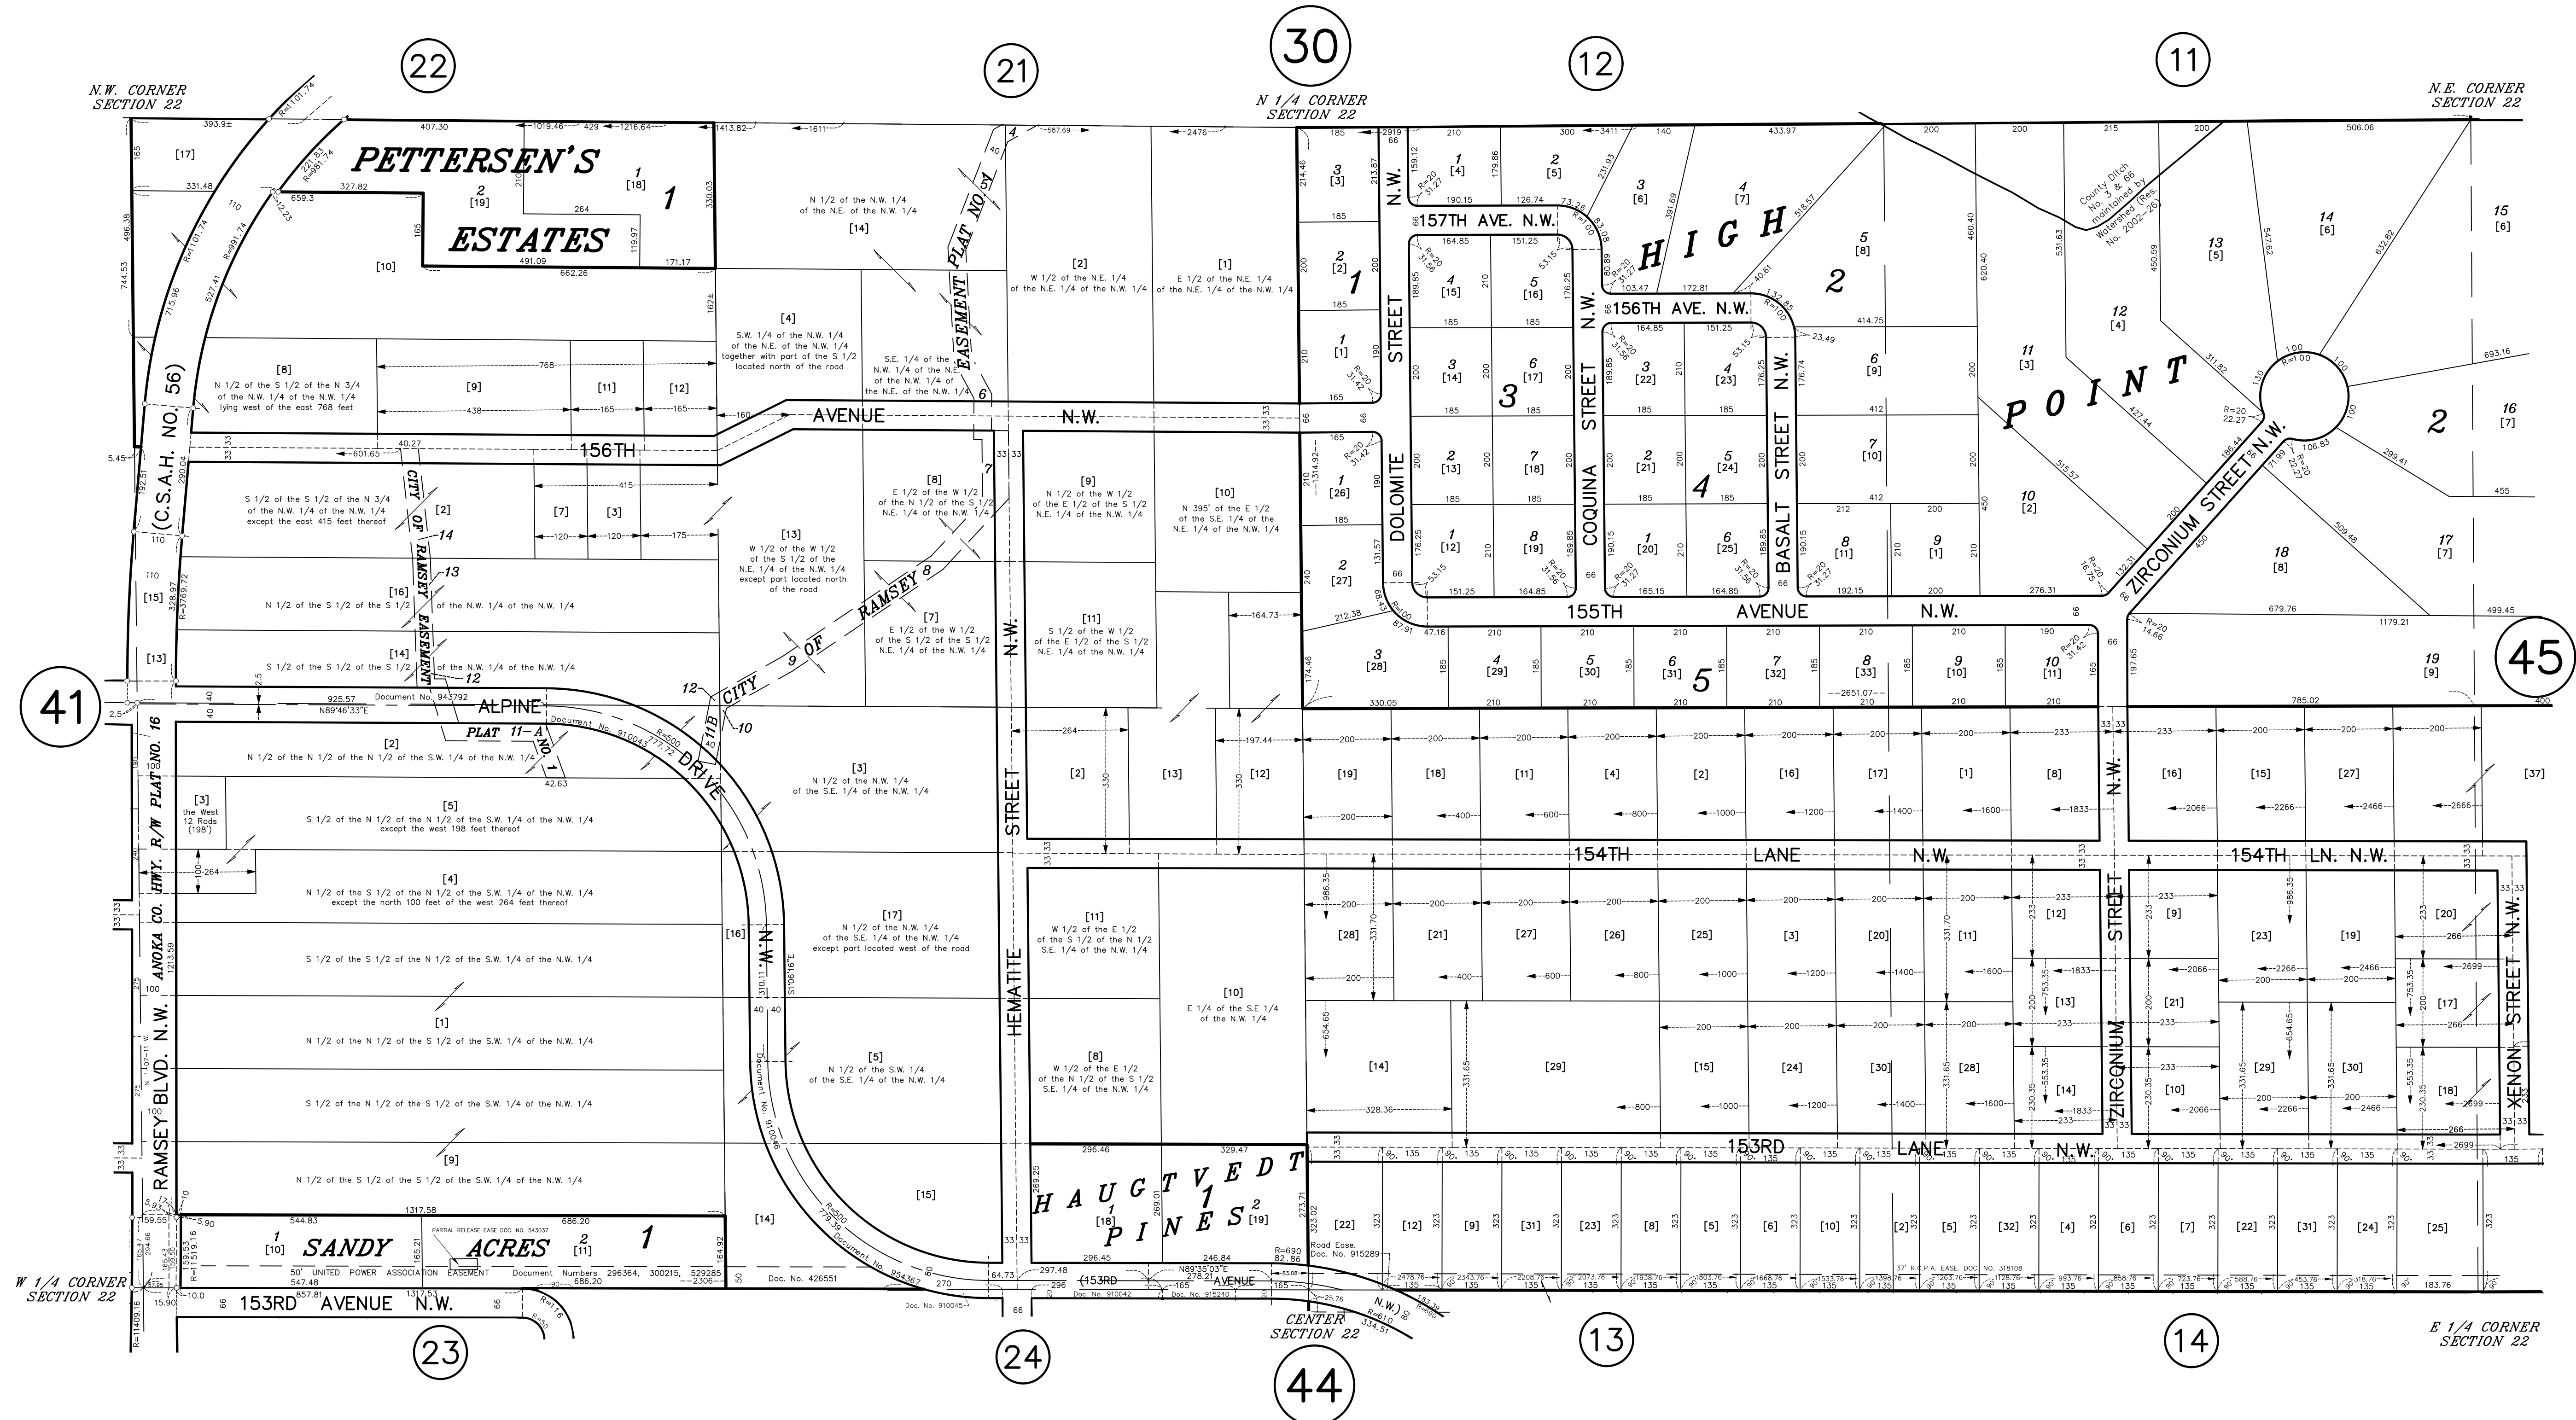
22
21
30
12
11

N.W. CORNER SECTION 22
N 1/4 CORNER SECTION 22
N.E. CORNER SECTION 22

PETTERSEN'S ESTATES

HIGH POINT

N 1/2 of the N.W. 1/4 of the N.E. of the N.W. 1/4

W 1/2 of the N.E. 1/4 of the N.E. 1/4 of the N.W. 1/4

E 1/2 of the N.E. 1/4 of the N.E. 1/4 of the N.W. 1/4

S.W. 1/4 of the N.W. 1/4 of the N.E. of the N.W. 1/4 together with part of the S 1/2 located north of the road

S.E. 1/4 of the N.W. 1/4 of the N.E. of the N.W. 1/4 of the N.E. of the N.W. 1/4

N 1/2 of the S 1/2 of the N 3/4 of the N.W. 1/4 of the N.W. 1/4 lying west of the east 768 feet

EASEMENT PLAT NO. 5

157TH AVE. N.W.
156TH AVE. N.W.
156TH AVENUE N.W.
155TH AVENUE N.W.
DOLOMITE STREET
COQUINA STREET N.W.
BASALT STREET N.W.
ZIRCONIUM STREET N.W.

County Ditch No. 3 & 66 maintained by Watershed (Res. No. 2002-26)

(C.S.A.H. NO. 56)

S 1/2 of the S 1/2 of the N 3/4 of the N.W. 1/4 of the N.W. 1/4 except the east 415 feet thereof

CITY OF RAMSEY EASEMENT 14

N 1/2 of the S 1/2 of the S 1/2 of the N.W. 1/4 of the N.W. 1/4

S 1/2 of the S 1/2 of the S 1/2 of the N.W. 1/4 of the N.W. 1/4

W 1/2 of the W 1/2 of the S 1/2 of the N.E. 1/4 of the N.W. 1/4 except part located north of the road

E 1/2 of the W 1/2 of the N 1/2 of the S 1/2 N.E. 1/4 of the N.W. 1/4

E 1/2 of the W 1/2 of the S 1/2 of the S 1/2 N.E. 1/4 of the N.W. 1/4

CITY OF RAMSEY 8

N 1/2 of the W 1/2 of the E 1/2 of the S 1/2 N.E. 1/4 of the N.W. 1/4

N 395' of the E 1/2 of the S.E. 1/4 of the N.E. 1/4 of the N.W. 1/4

S 1/2 of the W 1/2 of the E 1/2 of the S 1/2 N.E. 1/4 of the N.W. 1/4

41
45

Document No. 943792
N89°46'33"E
ALPINE DRIVE N.W.
PLAT 11-A NO. 1
Document No. 910043
CITY 9 OF 11B

N 1/2 of the N 1/2 of the N 1/2 of the S.W. 1/4 of the N.W. 1/4

the West 12 Rods (198')

S 1/2 of the N 1/2 of the N 1/2 of the S.W. 1/4 of the N.W. 1/4 except the west 198 feet thereof

N 1/2 of the S 1/2 of the N 1/2 of the S.W. 1/4 of the N.W. 1/4 except the north 100 feet of the west 264 feet thereof

S 1/2 of the S 1/2 of the N 1/2 of the S.W. 1/4 of the N.W. 1/4

N 1/2 of the N 1/2 of the S 1/2 of the S.W. 1/4 of the N.W. 1/4

S 1/2 of the N 1/2 of the S 1/2 of the S.W. 1/4 of the N.W. 1/4

N 1/2 of the S 1/2 of the S 1/2 of the S.W. 1/4 of the N.W. 1/4

ANOKA CO. HWY. R/W PLAT NO. 16
RAMSEY BLVD. N.W.

N 1/2 of the N.W. 1/4 of the S.E. 1/4 of the N.W. 1/4

N 1/2 of the N.W. 1/4 of the S.E. 1/4 of the N.W. 1/4 except part located west of the road

N 1/2 of the S.W. 1/4 of the S.E. 1/4 of the N.W. 1/4

HEMATITE STREET N.W.

W 1/2 of the E 1/2 of the S 1/2 of the N 1/2 S.E. 1/4 of the N.W. 1/4

E 1/4 of the S.E 1/4 of the N.W. 1/4

W 1/2 of the E 1/2 of the N 1/2 of the S 1/2 S.E. 1/4 of the N.W. 1/4

154TH LANE N.W.
154TH LN. N.W.
153RD LANE N.W.
ZIRCONIUM STREET
XENON STREET N.W.

HAUGTVEDT PINES

SANDY ACRES

PARTIAL RELEASE EASE DOC. NO. 543037
50' UNITED POWER ASSOCIATION EASEMENT Document Numbers 296364, 300215, 529285
Doc. No. 426551
Document No. 954367
Doc. No. 910045
Doc. No. 910042
Doc. No. 915240
Road Ease. Doc. No. 915289
37' R.C.P.A. EASE. DOC. NO. 318108
N89°35'03"E

153RD AVENUE N.W.
(153RD AVENUE N.W.)

W 1/4 CORNER SECTION 22
CENTER SECTION 22
E 1/4 CORNER SECTION 22

23
24
44
13
14